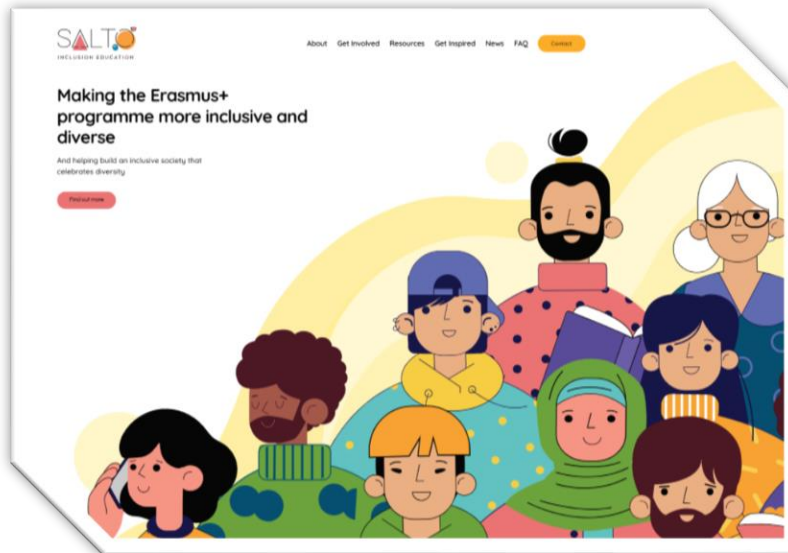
SALTO
INCLUSION EDUCATION

About Get Involved Resources Get Inspired News FAQ Contact

Making the Erasmus+ programme more inclusive and diverse

And helping build an inclusive society that celebrates diversity

Find out more